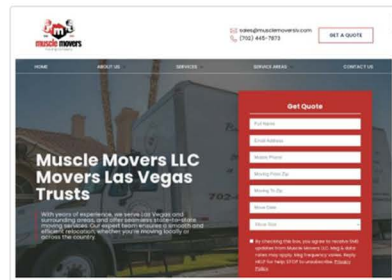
muscle movers

sales@musclemoverslv.com
(702) 445-7873

GET A QUOTE

HOME
ABOUT US
SERVICES
SERVICE AREAS
CONTACT US

Muscle Movers LLC Movers Las Vegas Trusts

With years of experience, we serve Las Vegas and surrounding areas, and offer seamless state-to-state moving services. Our expert team ensures a smooth and efficient relocation, whether you're moving locally or across the country.

Get Quote

Full Name
Email Address
Mobile Phone
Moving From Zip
Moving To Zip
Move Date
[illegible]

By checking this box, you agree to receive SMS updates from Muscle Movers LLC. Msg & data rates may apply. Msg frequency varies. Reply HELP for help; STOP to unsubscribe. Privacy Policy